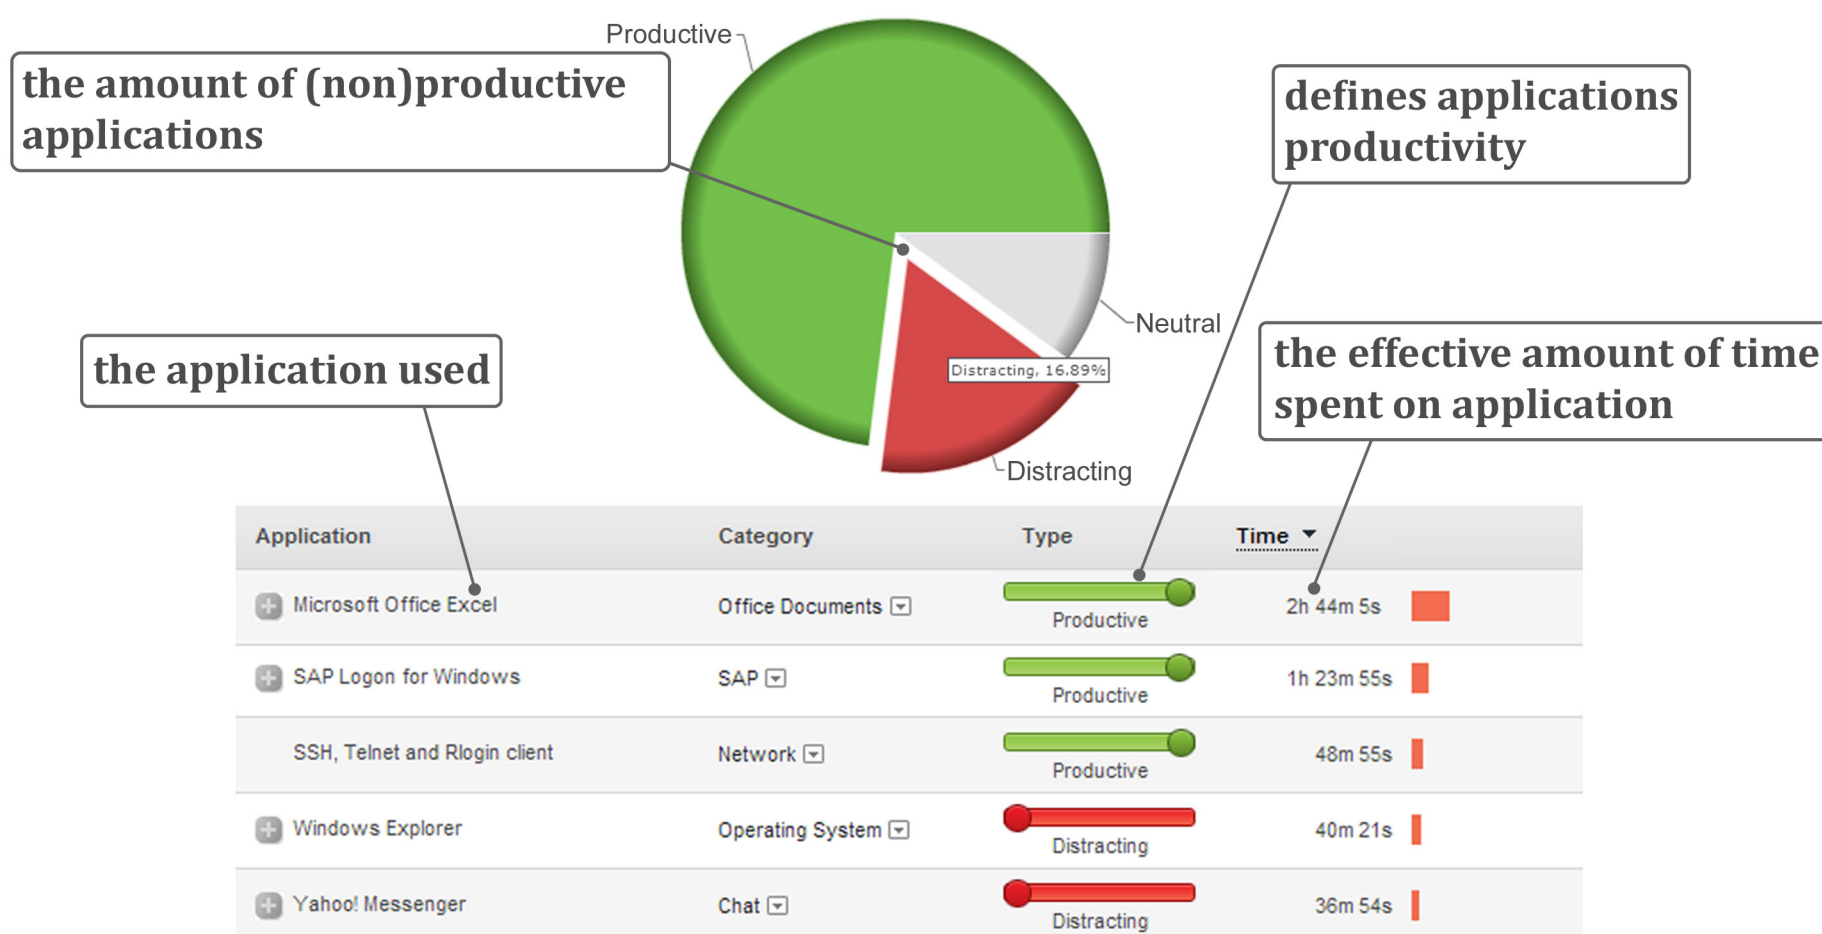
Productive

the amount of (non)productive applications

defines applications productivity

Neutral

Distracting, 16.89%

the application used

the effective amount of time spent on application

Distracting

| Application | Category | Type | Time |
|---|---|---|---|
| Microsoft Office Excel | Office Documents | Productive | 2h 44m 5s |
| SAP Logon for Windows | SAP | Productive | 1h 23m 55s |
| SSH, Telnet and Rlogin client | Network | Productive | 48m 55s |
| Windows Explorer | Operating System | Distracting | 40m 21s |
| Yahoo! Messenger | Chat | Distracting | 36m 54s |